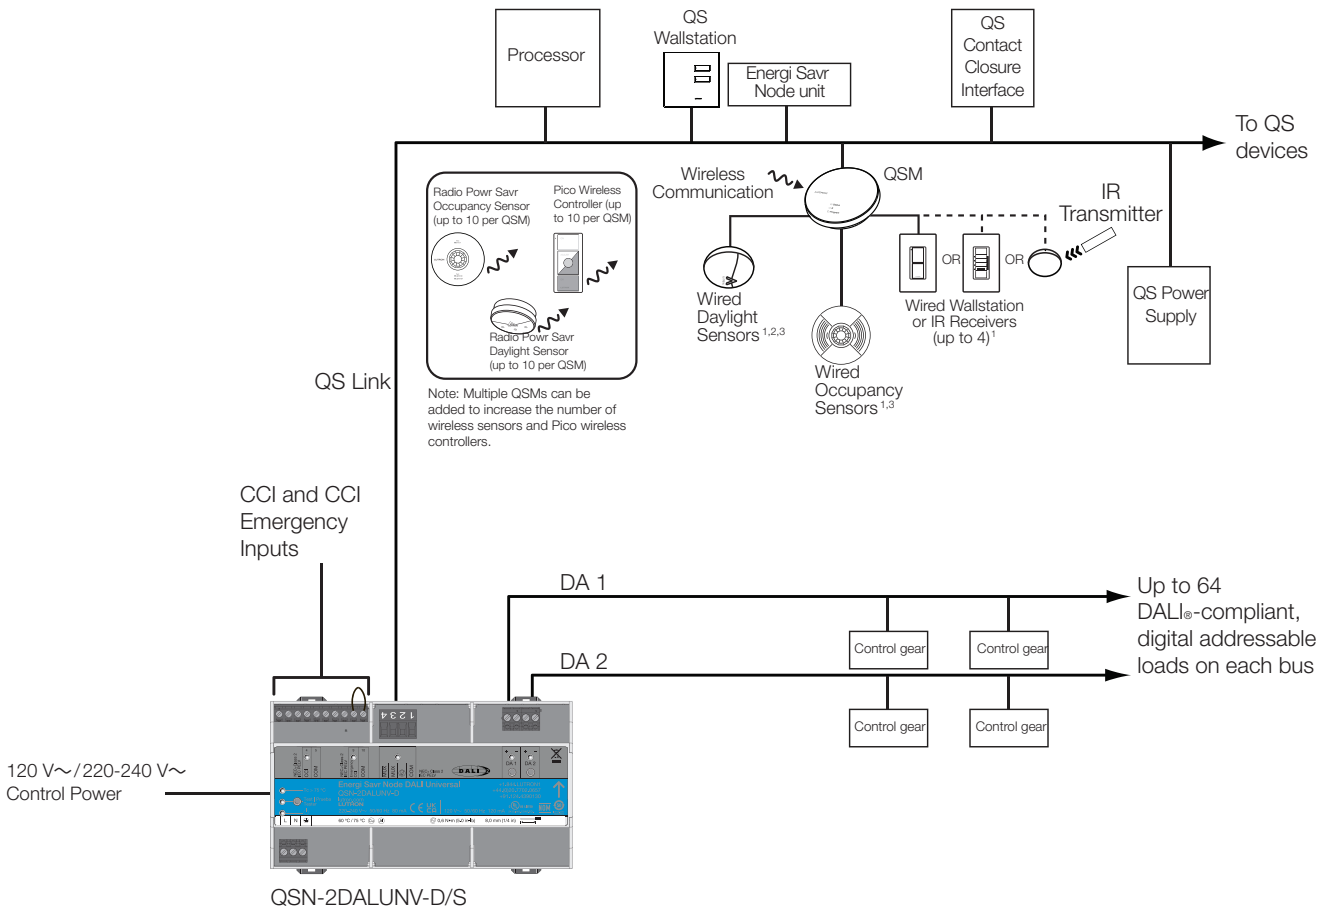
Processor

QS Wallstation

Energi Savr Node unit

QS Contact Closure Interface

To QS devices

Radio Powr Savr Occupancy Sensor (up to 10 per QSM)

Pico Wireless Controller (up to 10 per QSM)

Radio Powr Savr Daylight Sensor (up to 10 per QSM)

Note: Multiple QSMs can be added to increase the number of wireless sensors and Pico wireless controllers.

Wireless Communication

QSM

IR Transmitter

Wired Daylight Sensors $^{1,2,3}$

OR

OR

Wired Wallstation or IR Receivers (up to 4)$^{1}$

Wired Occupancy Sensors $^{1,3}$

QS Power Supply

QS Link

CCI and CCI Emergency Inputs

DA 1

DA 2

Up to 64 DALI®-compliant, digital addressable loads on each bus

Control gear

Control gear

Control gear

Control gear

1 2 3 4

DALI

Energi Savr Node DALI Universal

QSN-2DALUNV-D

DA 1

DA 2

120 V~/220-240 V~ Control Power

QSN-2DALUNV-D/S